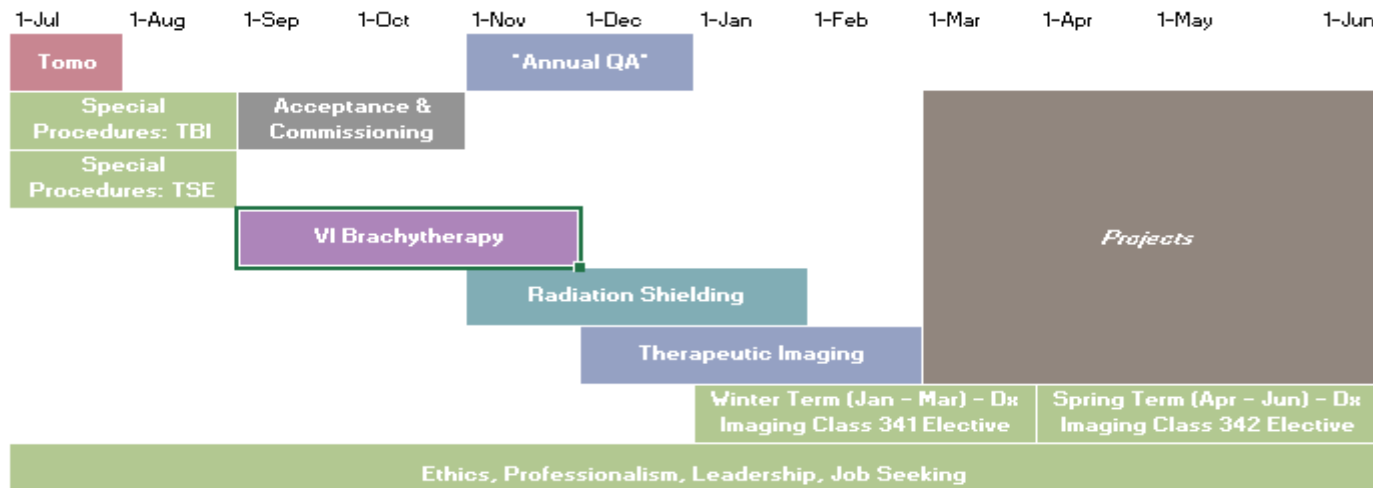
| 1-Jul | 1-Aug | 1-Sep | 1-Oct | 1-Nov | 1-Dec | 1-Jan | 1-Feb | 1-Mar | 1-Apr | 1-May | 1-Jun |
|---|---|---|---|---|---|---|---|---|---|---|---|

Tomo

"Annual QA"

Special Procedures: TBI

Acceptance & Commissioning

Special Procedures: TSE

VI Brachytherapy

Projects

Radiation Shielding

Therapeutic Imaging

Winter Term (Jan – Mar) – Dx Imaging Class 341 Elective

Spring Term (Apr – Jun) – Dx Imaging Class 342 Elective

Ethics, Professionalism, Leadership, Job Seeking